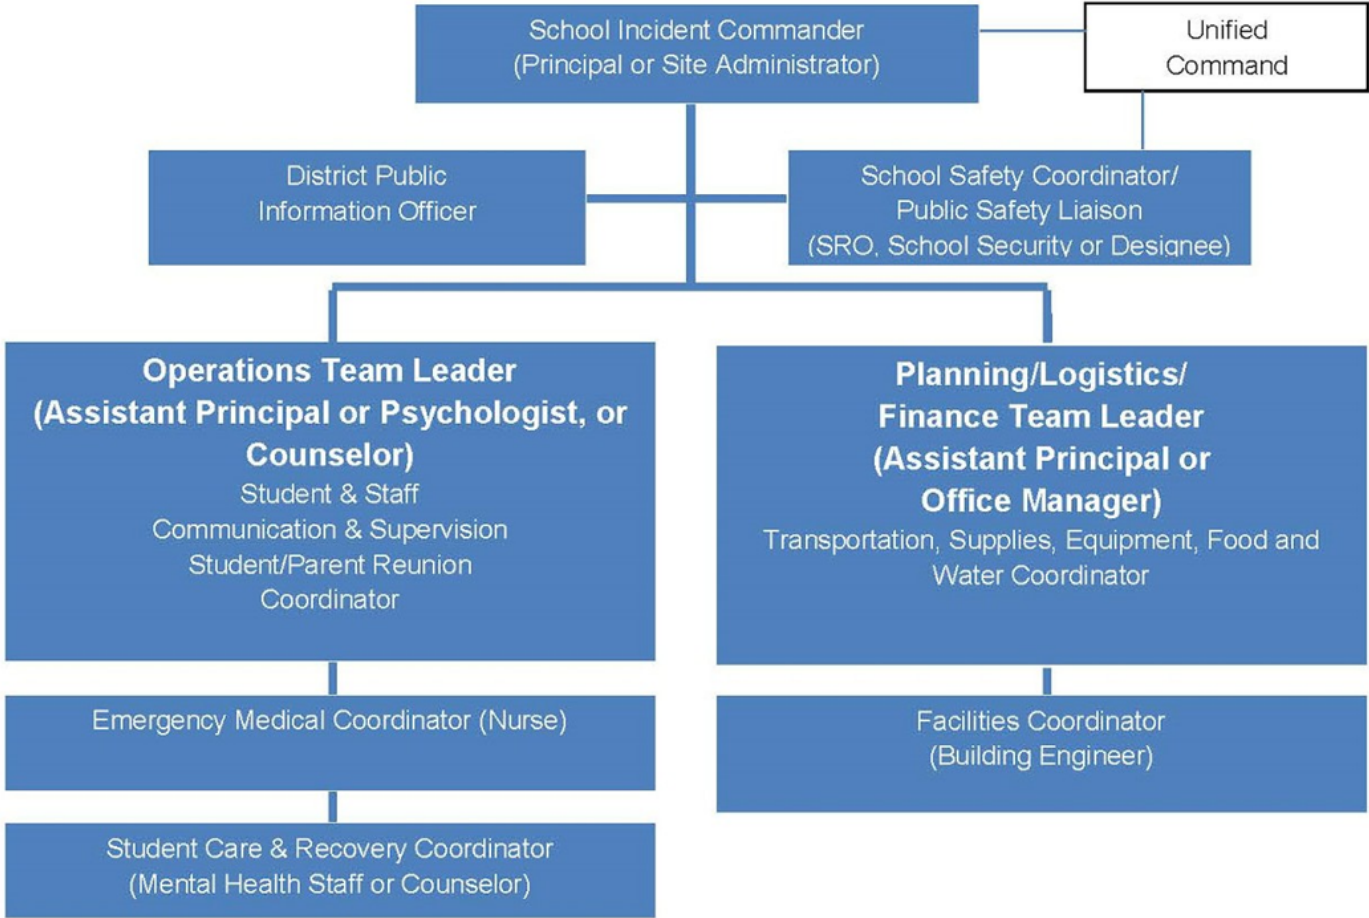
School Incident Commander
(Principal or Site Administrator)

Unified Command

District Public Information Officer

School Safety Coordinator/ Public Safety Liaison (SRO, School Security or Designee)

**Operations Team Leader (Assistant Principal or Psychologist, or Counselor)**
Student & Staff Communication & Supervision Student/Parent Reunion Coordinator

**Planning/Logistics/ Finance Team Leader (Assistant Principal or Office Manager)**
Transportation, Supplies, Equipment, Food and Water Coordinator

Emergency Medical Coordinator (Nurse)

Facilities Coordinator
(Building Engineer)

Student Care & Recovery Coordinator
(Mental Health Staff or Counselor)